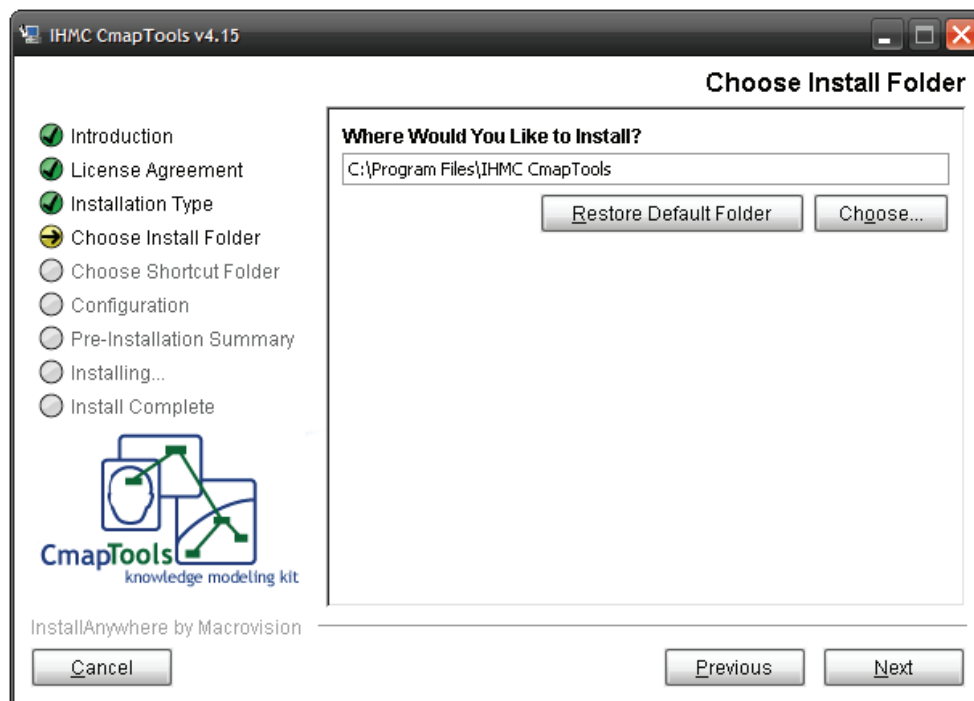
IHMC CmapTools v4.15

Choose Install Folder

Introduction
License Agreement
Installation Type
Choose Install Folder
Choose Shortcut Folder
Configuration
Pre-Installation Summary
Installing...
Install Complete

CmapTools
knowledge modeling kit

Where Would You Like to Install?
C:\Program Files\IHMC CmapTools
Restore Default Folder
Choose...

InstallAnywhere by Macrovision
Cancel
Previous
Next